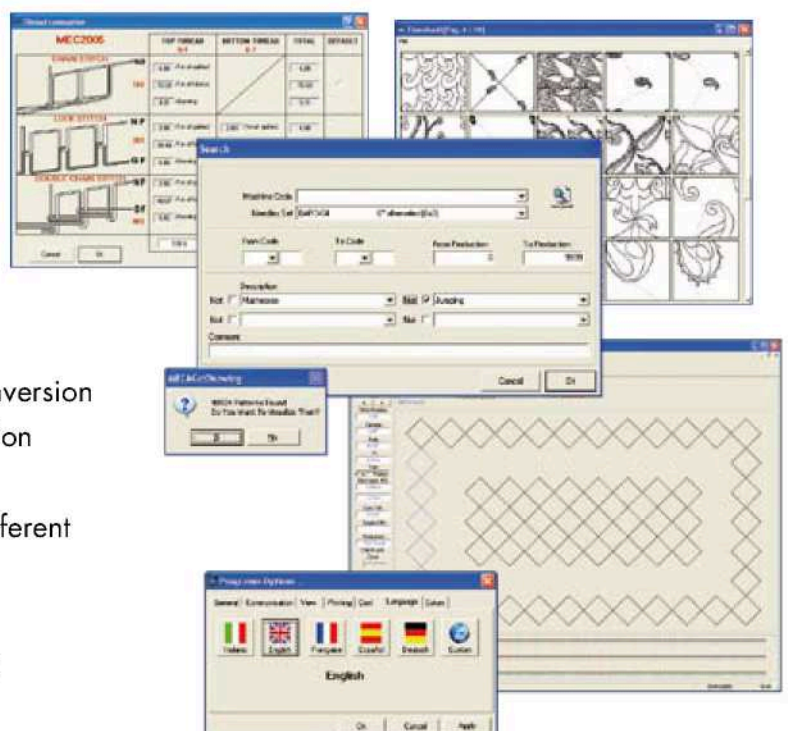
MEC2006

TOP THREAD

BOTTOM THREAD

TOTAL

DEFAULT

CHAIN STITCH

LOCK STITCH

DOUBLE CHAIN STITCH

Cancel

Ok

Search

Machine Code

Needles Set

From Code

To Code

From Production

To Production

0

9999

Description

Not

Mamesso

Not

Jumping

Not

Not

Comment

Cancel

Ok

Do You want To Visualize Them?

Si

No

English

Italiano

English

Français

Español

Deutsch

Ok

Cancel

Apply

version

on

ferent